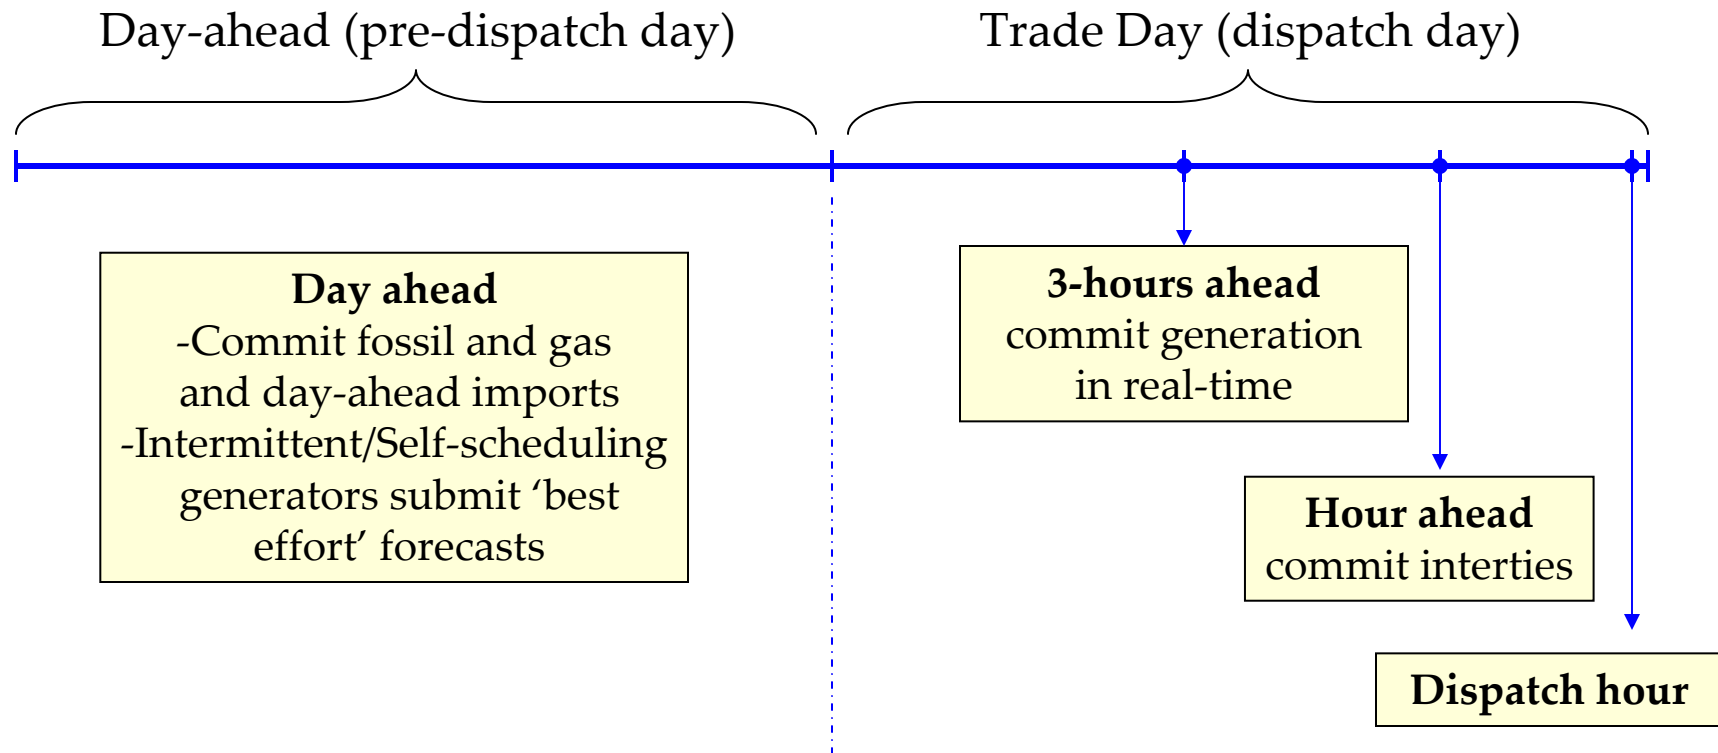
Day-ahead (pre-dispatch day)

Trade Day (dispatch day)

Day ahead
-Commit fossil and gas and day-ahead imports
-Intermittent/Self-scheduling generators submit ‘best effort’ forecasts

3-hours ahead
commit generation in real-time

Hour ahead
commit interties

Dispatch hour